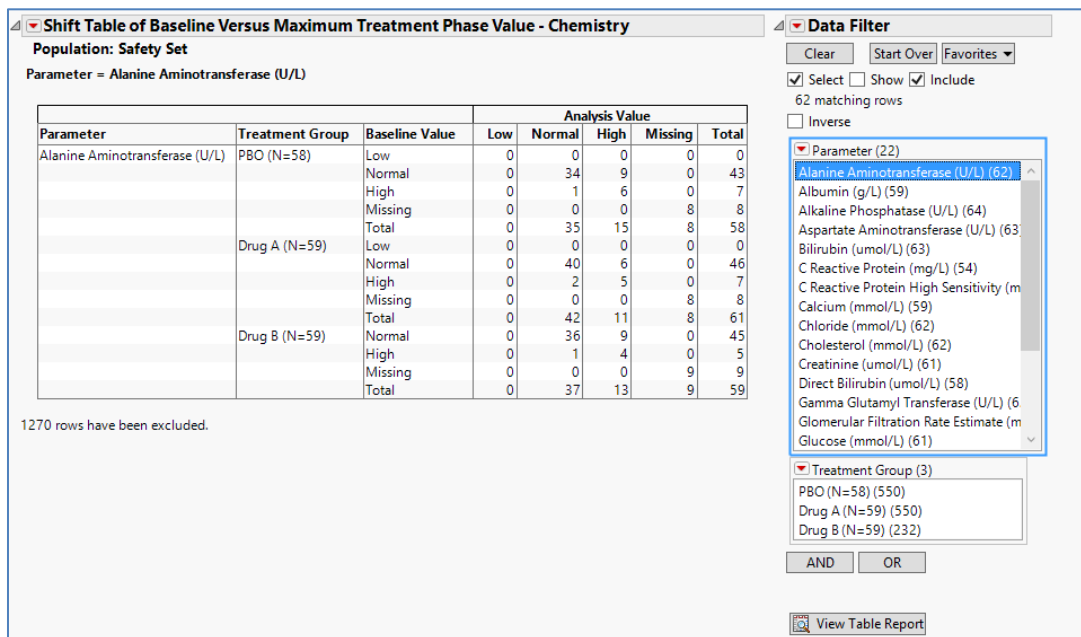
Shift Table of Baseline Versus Maximum Treatment Phase Value - Chemistry

Population: Safety Set

Parameter = Alanine Aminotransferase (U/L)

| Parameter | Treatment Group | Baseline Value | Low | Normal | High | Missing | Total |
|---|---|---|---|---|---|---|---|
| | | | Analysis Value | | | | |
| Alanine Aminotransferase (U/L) | PBO (N=58) | Low | 0 | 0 | 0 | 0 | 0 |
| | | Normal | 0 | 34 | 9 | 0 | 43 |
| | | High | 0 | 1 | 6 | 0 | 7 |
| | | Missing | 0 | 0 | 0 | 8 | 8 |
| | | Total | 0 | 35 | 15 | 8 | 58 |
| | Drug A (N=59) | Low | 0 | 0 | 0 | 0 | 0 |
| | | Normal | 0 | 40 | 6 | 0 | 46 |
| | | High | 0 | 2 | 5 | 0 | 7 |
| | | Missing | 0 | 0 | 0 | 8 | 8 |
| | | Total | 0 | 42 | 11 | 8 | 61 |
| | Drug B (N=59) | Normal | 0 | 36 | 9 | 0 | 45 |
| | | High | 0 | 1 | 4 | 0 | 5 |
| | | Missing | 0 | 0 | 0 | 9 | 9 |
| | | Total | 0 | 37 | 13 | 9 | 59 |

1270 rows have been excluded.

Data Filter

Clear | Start Over | Favorites

Select | Show | Include

62 matching rows

Inverse

Parameter (22)

Alanine Aminotransferase (U/L) (62)
Albumin (g/L) (59)
Alkaline Phosphatase (U/L) (64)
Aspartate Aminotransferase (U/L) (63
Bilirubin (umol/L) (63)
C Reactive Protein (mg/L) (54)
C Reactive Protein High Sensitivity (m
Calcium (mmol/L) (59)
Chloride (mmol/L) (62)
Cholesterol (mmol/L) (62)
Creatinine (umol/L) (61)
Direct Bilirubin (umol/L) (58)
Gamma Glutamyl Transferase (U/L) (6
Glomerular Filtration Rate Estimate (m
Glucose (mmol/L) (61)

Treatment Group (3)

PBO (N=58) (550)
Drug A (N=59) (550)
Drug B (N=59) (232)

AND | OR

View Table Report